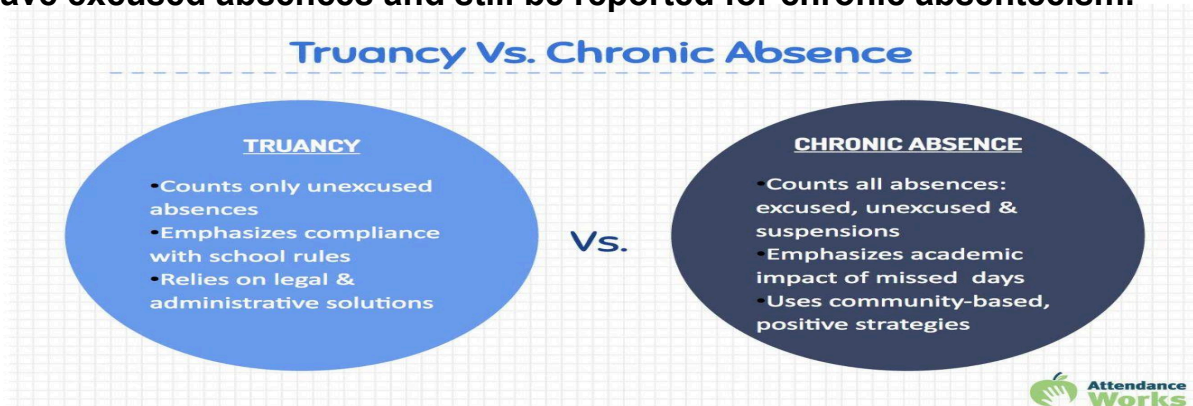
ave excused absences and still be reported for chronic absenteeism.

Truancy Vs. Chronic Absence

TRUANCY

•Counts only unexcused absences
•Emphasizes compliance with school rules
•Relies on legal & administrative solutions

Vs.

CHRONIC ABSENCE

•Counts all absences: excused, unexcused & suspensions
•Emphasizes academic impact of missed days
•Uses community-based, positive strategies

Attendance Works